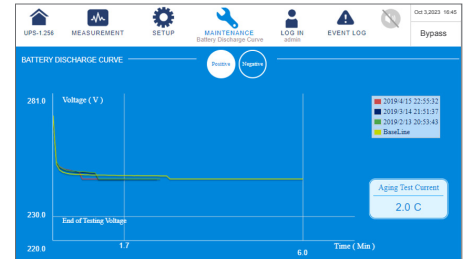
UPS-1.25k
MEASUREMENT
SETUP
MAINTENANCE
Battery Discharge Curve
LOG IN
admin
EVENT LOG
Oct 3,2023 18:45
Bypass

BATTERY DISCHARGE CURVE
Positive
Negative

281.0
Voltage ( V )
2019/4/15 22:55:32
2019/3/14 21:51:37
2019/2/13 20:53:43
BaseLine

Aging Test Current
2.0 C

230.0
End of Testing Voltage
220.0
1.7
6.0
Time ( Min )